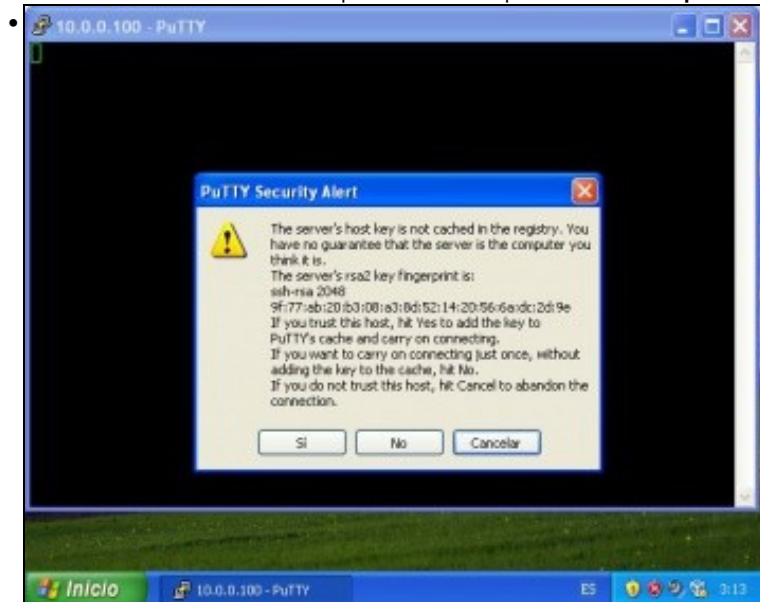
10.0.0.100 - PuTTY

PuTTY Security Alert

The server's host key is not cached in the registry. You have no guarantee that the server is the computer you think it is.
The server's rsa2 key fingerprint is:
ssh-rsa 2048
9f:77:eb:20:b3:08:a3:8d:52:14:20:56:6a:dc:2d:9e
If you trust this host, hit Yes to add the key to PuTTY's cache and carry on connecting.
If you want to carry on connecting just once, without adding the key to the cache, hit No.
If you do not trust this host, hit Cancel to abandon the connection.

Sí No Cancelar

Inicio 10.0.0.100 - PuTTY ES 3:13